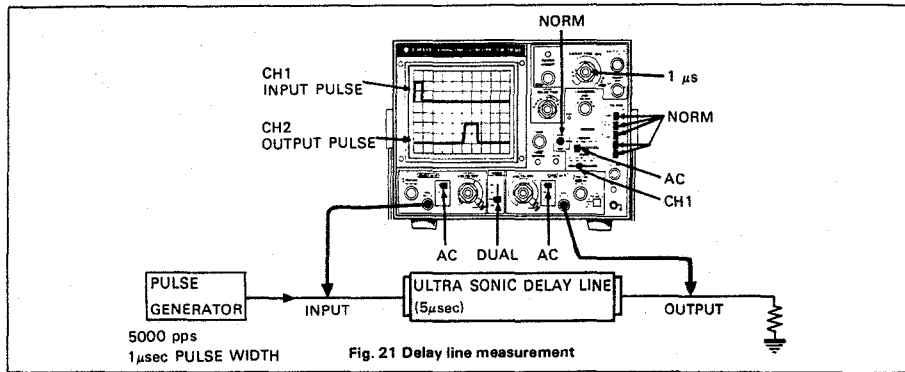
NORM

CH1
INPUT PULSE

1 $\mu$s

CH2
OUTPUT PULSE

NORM

AC

CH1

AC DUAL AC

PULSE
GENERATOR

INPUT

ULTRA SONIC DELAY LINE
(5$\mu$sec)

OUTPUT

5000 pps
1$\mu$sec PULSE WIDTH

Fig. 21 Delay line measurement